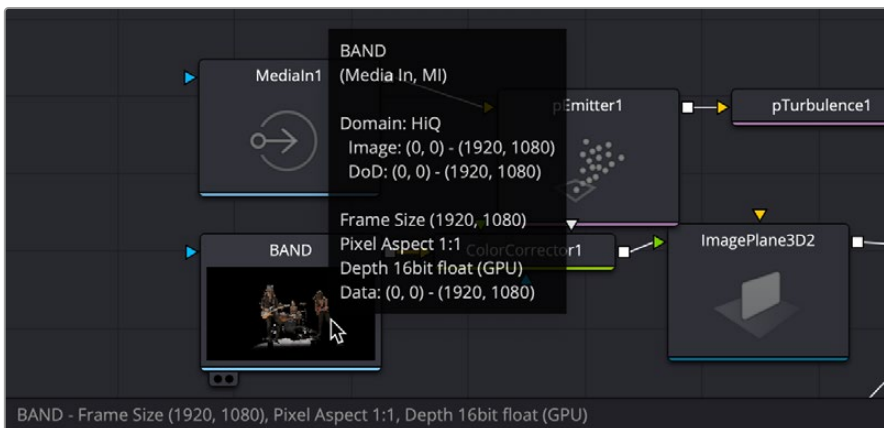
MediaIn1

BAND
(Media In, MI)

Domain: HiQ
Image: (0, 0) - (1920, 1080)
DoD: (0, 0) - (1920, 1080)

Frame Size (1920, 1080)
Pixel Aspect 1:1
Depth 16bit float (GPU)
Data: (0, 0) - (1920, 1080)

pEmitter1

pTurbulence1

BAND

ColorCorrector1

ImagePlane3D2

BAND - Frame Size (1920, 1080), Pixel Aspect 1:1, Depth 16bit float (GPU)